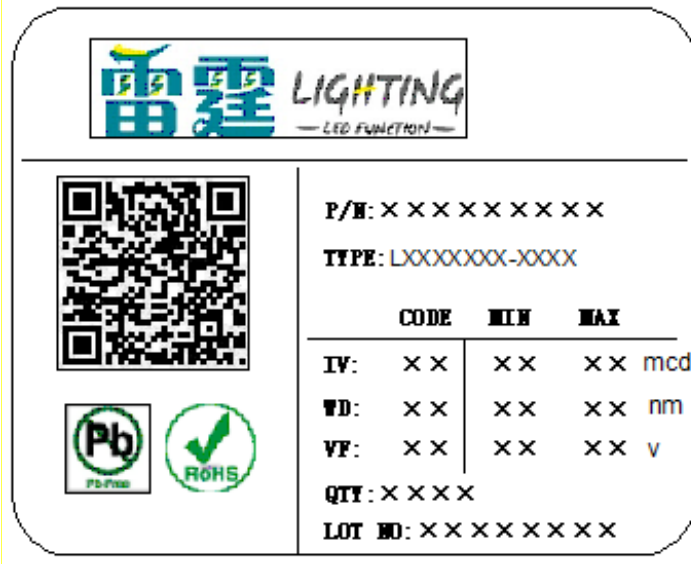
雷霆 LIGHTING
— LED FUNCTION —

Pb
Pb-Free

RoHS

P/N: ×××××××××

TYPE: LXXXXXXX-XXXX

| | CODE | MIN | MAX | |
|---|---|---|---|---|
| IV: | ×× | ×× | ×× | mcd |
| WD: | ×× | ×× | ×× | nm |
| VF: | ×× | ×× | ×× | v |

QTY: ××××

LOT NO: ××××××××